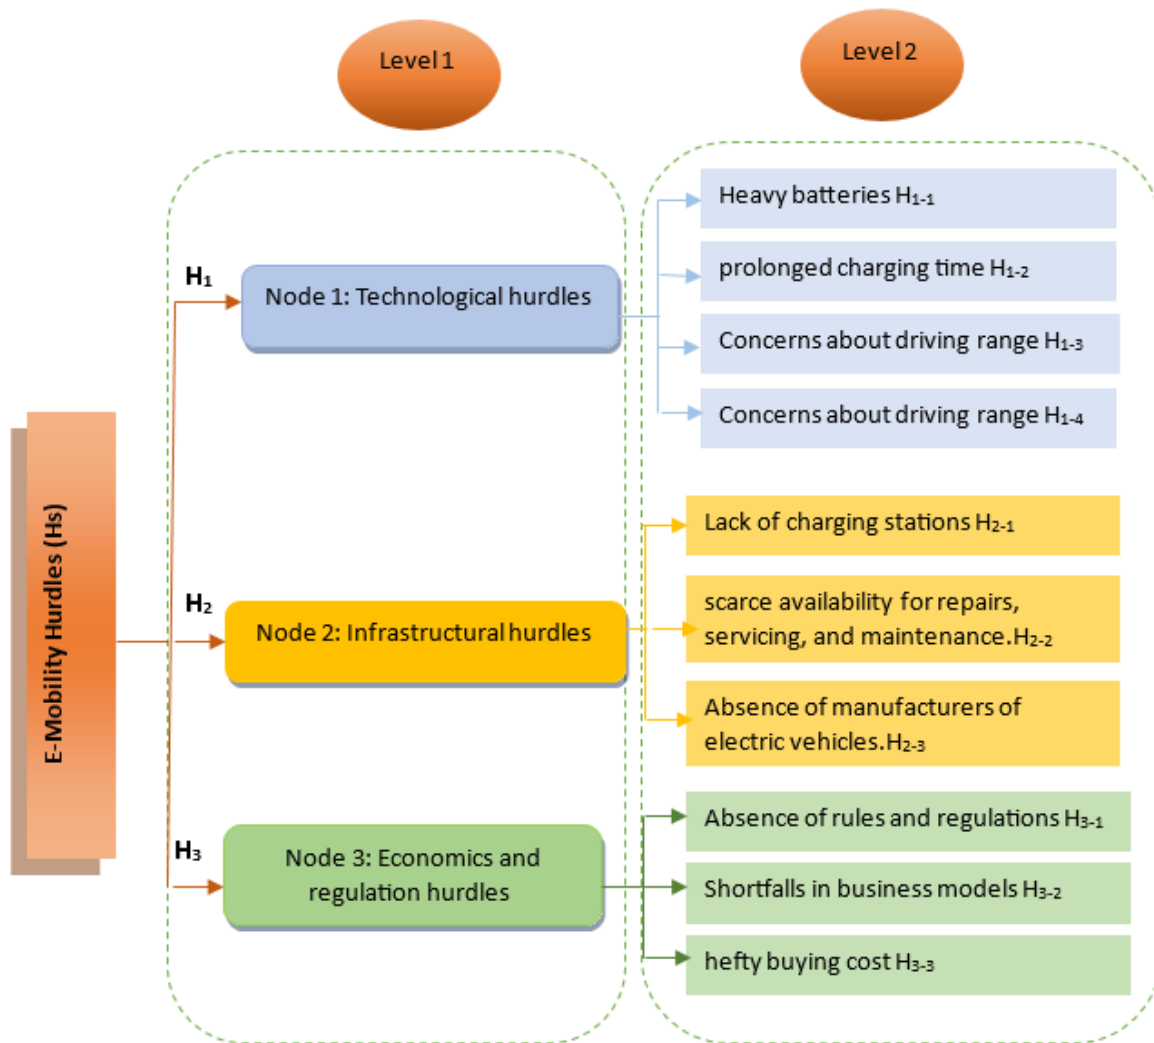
Level 1

Level 2

E-Mobility Hurdles (Hs)

$H_1$

Node 1: Technological hurdles

Heavy batteries $H_{1-1}$

prolonged charging time $H_{1-2}$

Concerns about driving range $H_{1-3}$

Concerns about driving range $H_{1-4}$

$H_2$

Node 2: Infrastructural hurdles

Lack of charging stations $H_{2-1}$

scarce availability for repairs, servicing, and maintenance.$H_{2-2}$

Absence of manufacturers of electric vehicles.$H_{2-3}$

$H_3$

Node 3: Economics and regulation hurdles

Absence of rules and regulations $H_{3-1}$

Shortfalls in business models $H_{3-2}$

hefty buying cost $H_{3-3}$